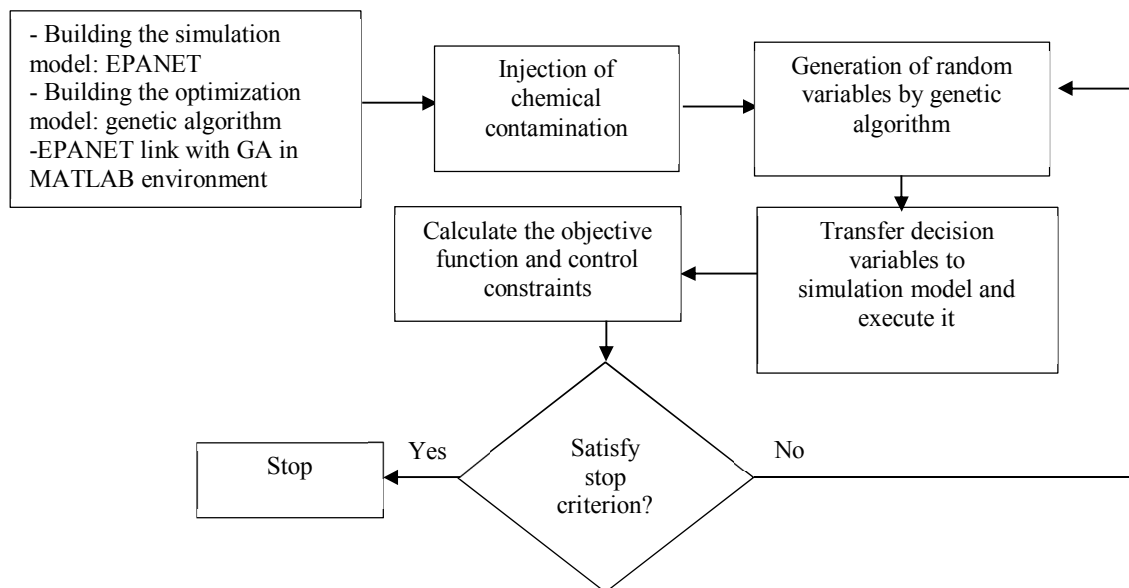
- Building the simulation model: EPANET
- Building the optimization model: genetic algorithm
-EPANET link with GA in MATLAB environment

Injection of chemical contamination

Generation of random variables by genetic algorithm

Transfer decision variables to simulation model and execute it

Calculate the objective function and control constraints

Satisfy stop criterion?

Yes

No

Stop